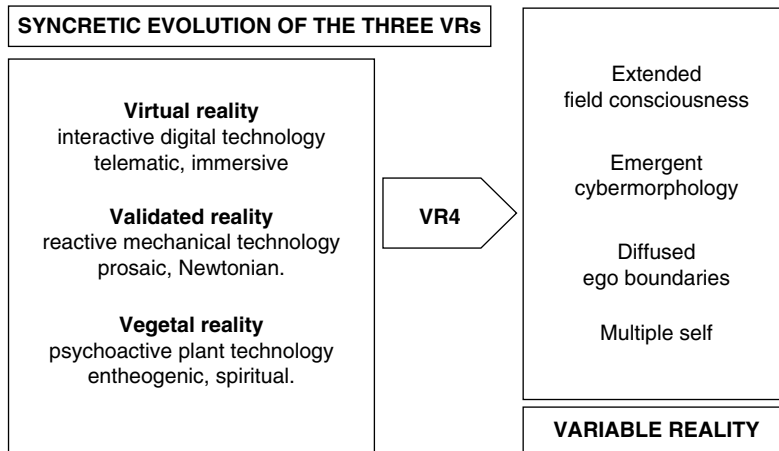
SYNCRETIC EVOLUTION OF THE THREE VRs

Virtual reality
interactive digital technology
telematic, immersive

Validated reality
reactive mechanical technology
prosaic, Newtonian.

Vegetal reality
psychoactive plant technology
entheogenic, spiritual.

VR4

Extended
field consciousness

Emergent
cybermorphology

Diffused
ego boundaries

Multiple self

VARIABLE REALITY